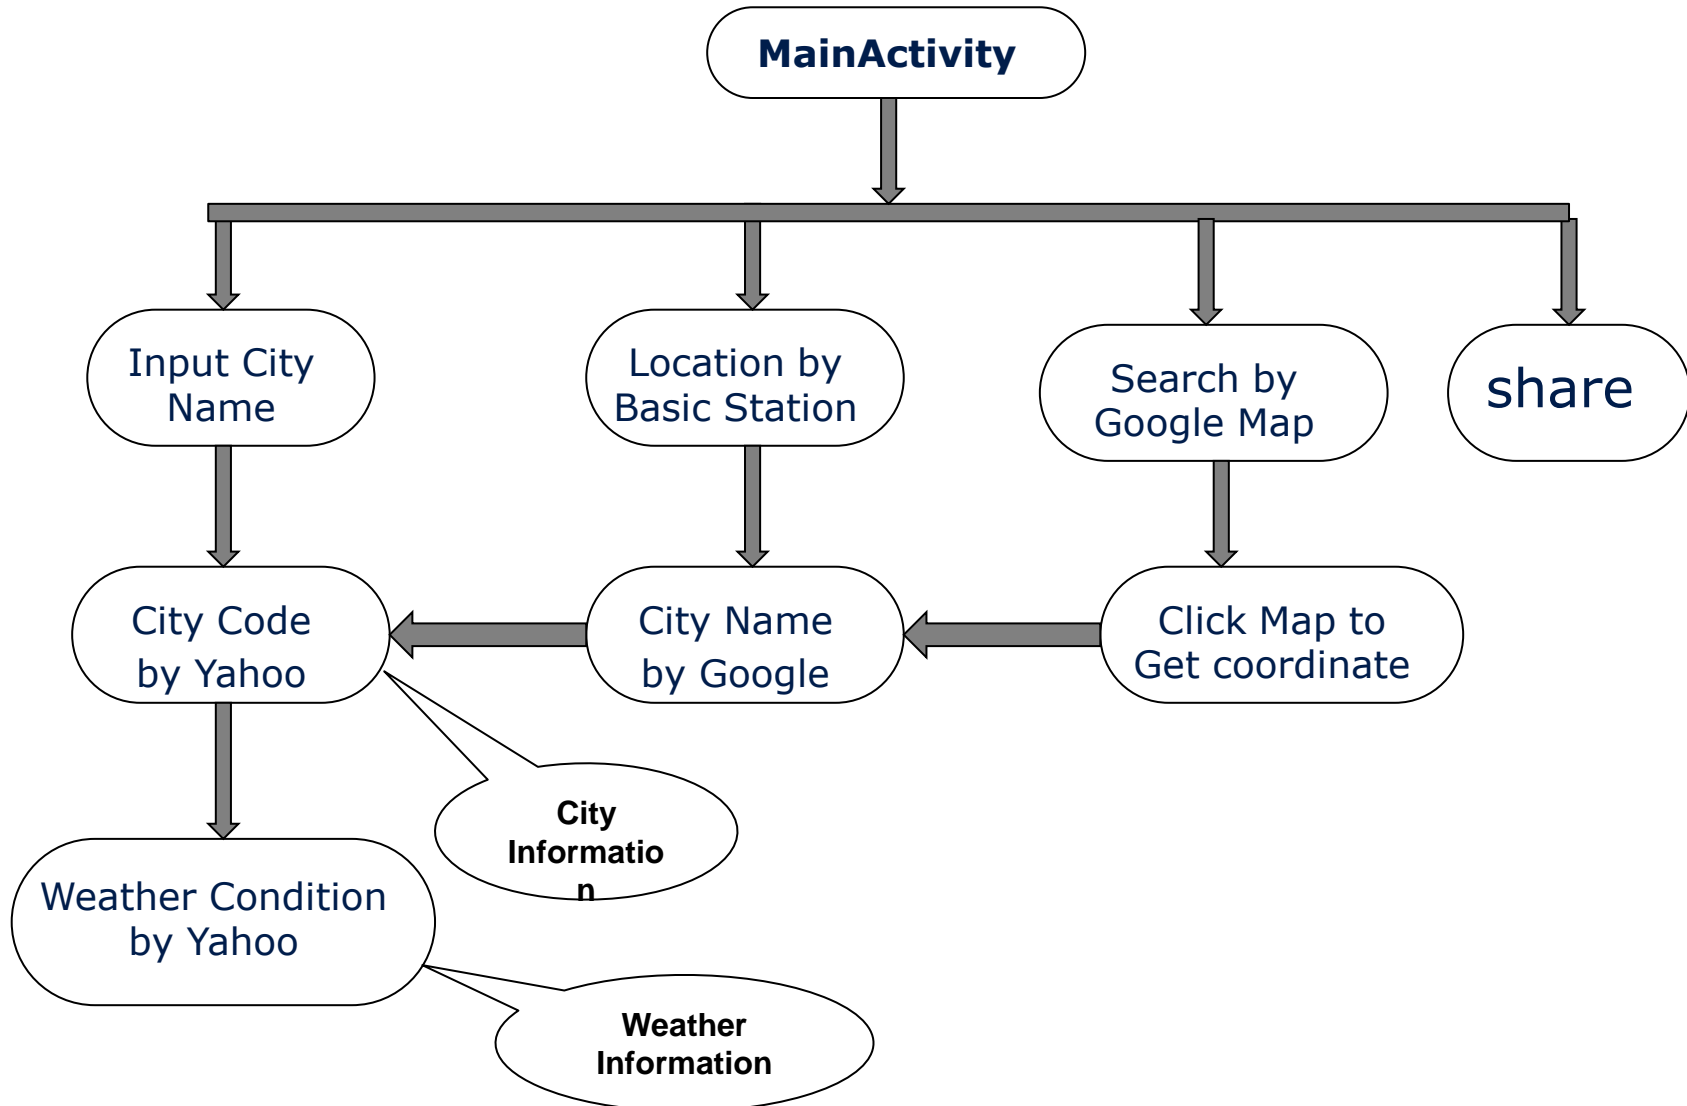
MainActivity

Input City Name

Location by Basic Station

Search by Google Map

share

City Code by Yahoo

City Name by Google

Click Map to Get coordinate

City Informatio n

Weather Condition by Yahoo

Weather Information